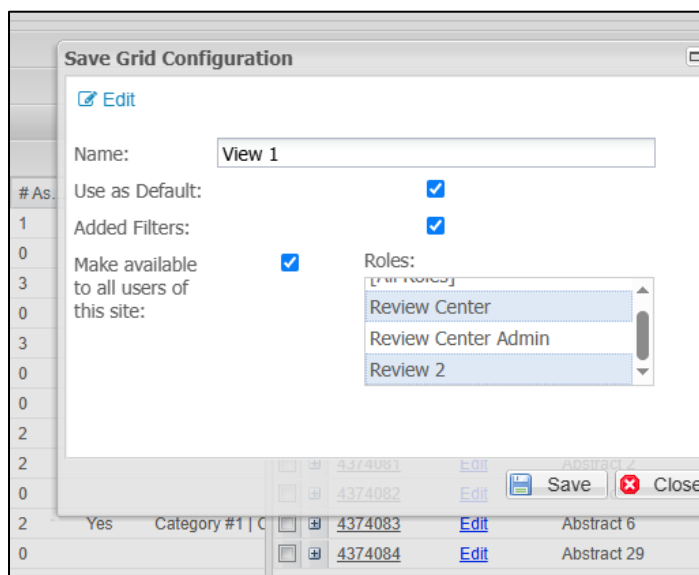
Save Grid Configuration

Edit

Name: View 1

Use as Default:

Added Filters:

Make available to all users of this site:

Roles:

[All Roles]
Review Center
Review Center Admin
Review 2

Save
Close

| # As. | | | | | | |
|---|---|---|---|---|---|---|
| 1 | | | | | | |
| 0 | | | | | | |
| 3 | | | | | | |
| 0 | | | | | | |
| 3 | | | | | | |
| 0 | | | | | | |
| 0 | | | | | | |
| 2 | | | | | | |
| 2 | | | | 4374081 | Edit | Abstract 2 |
| 0 | | | | 4374082 | Edit | |
| 2 | Yes | Category #1 \| C | | 4374083 | Edit | Abstract 6 |
| 0 | | | | 4374084 | Edit | Abstract 29 |